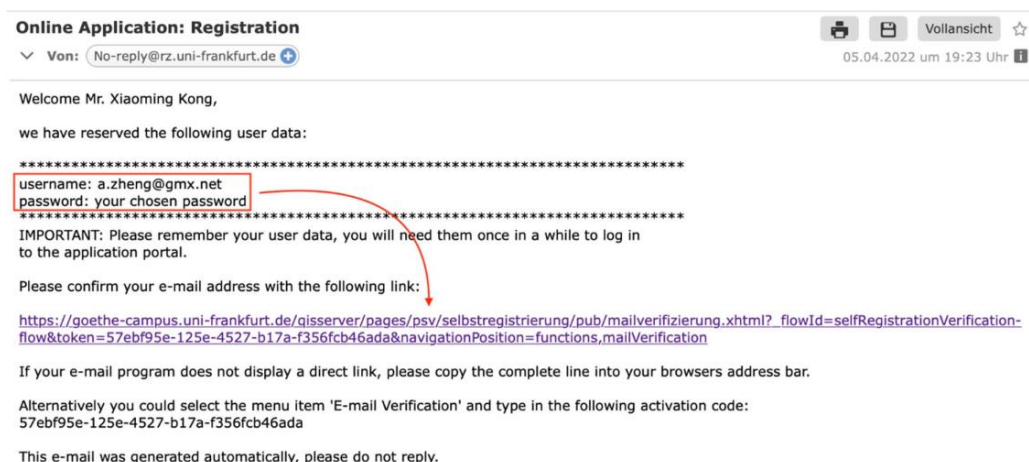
Online Application: Registration

Vollansicht

Von: No-reply@rz.uni-frankfurt.de

05.04.2022 um 19:23 Uhr

Welcome Mr. Xiaoming Kong,

we have reserved the following user data:

**********************************************************************
username: a.zheng@gmx.net
password: your chosen password
**********************************************************************
IMPORTANT: Please remember your user data, you will need them once in a while to log in to the application portal.

Please confirm your e-mail address with the following link:

https://goethe-campus.uni-frankfurt.de/qisserver/pages/psv/selbstregistrierung/pub/mailverifizierung.xhtml?_flowId=selfRegistrationVerification-flow&token=57ebf95e-125e-4527-b17a-f356fcb46ada&navigationPosition=functions,mailVerification

If your e-mail program does not display a direct link, please copy the complete line into your browsers address bar.

Alternatively you could select the menu item 'E-mail Verification' and type in the following activation code:
57ebf95e-125e-4527-b17a-f356fcb46ada

This e-mail was generated automatically, please do not reply.